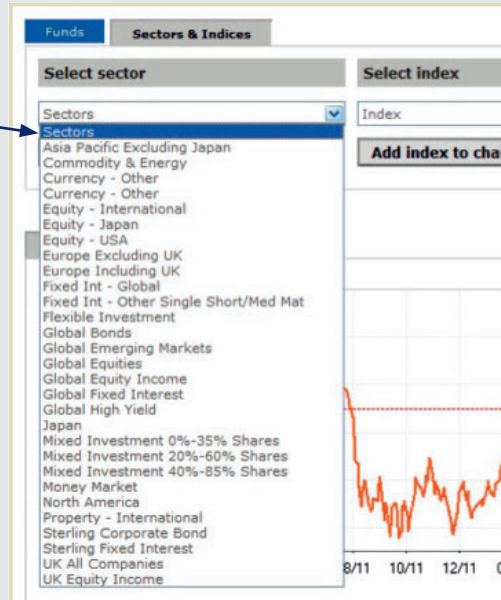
Funds
Sectors & Indices

Select sector
Select index

Sectors
Index
Add index to cha

Sectors
Asia Pacific Excluding Japan
Commodity & Energy
Currency - Other
Currency - Other
Equity - International
Equity - Japan
Equity - USA
Europe Excluding UK
Europe Including UK
Fixed Int - Global
Fixed Int - Other Single Short/Med Mat
Flexible Investment
Global Bonds
Global Emerging Markets
Global Equities
Global Equity Income
Global Fixed Interest
Global High Yield
Japan
Mixed Investment 0%-35% Shares
Mixed Investment 20%-60% Shares
Mixed Investment 40%-85% Shares
Money Market
North America
Property - International
Sterling Corporate Bond
Sterling Fixed Interest
UK All Companies
UK Equity Income

8/11
10/11
12/11